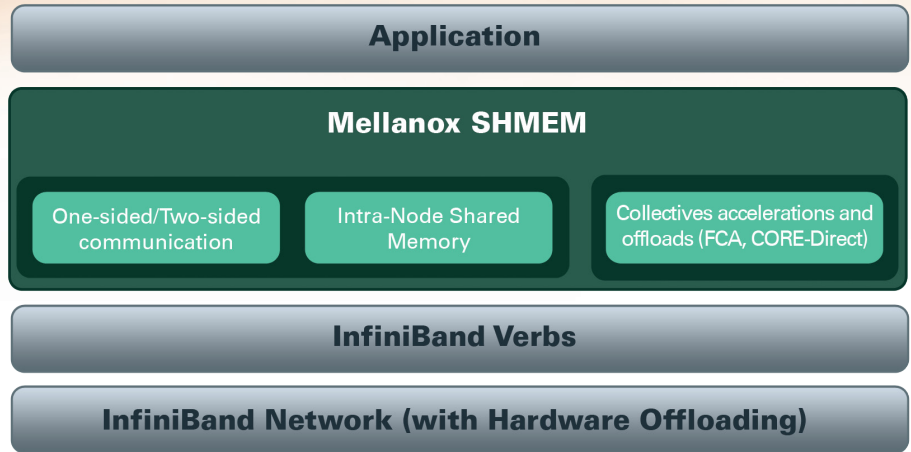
Application

Mellanox SHMEM

One-sided/Two-sided communication

Intra-Node Shared Memory

Collectives accelerations and offloads (FCA, CORE-Direct)

InfiniBand Verbs

InfiniBand Network (with Hardware Offloading)